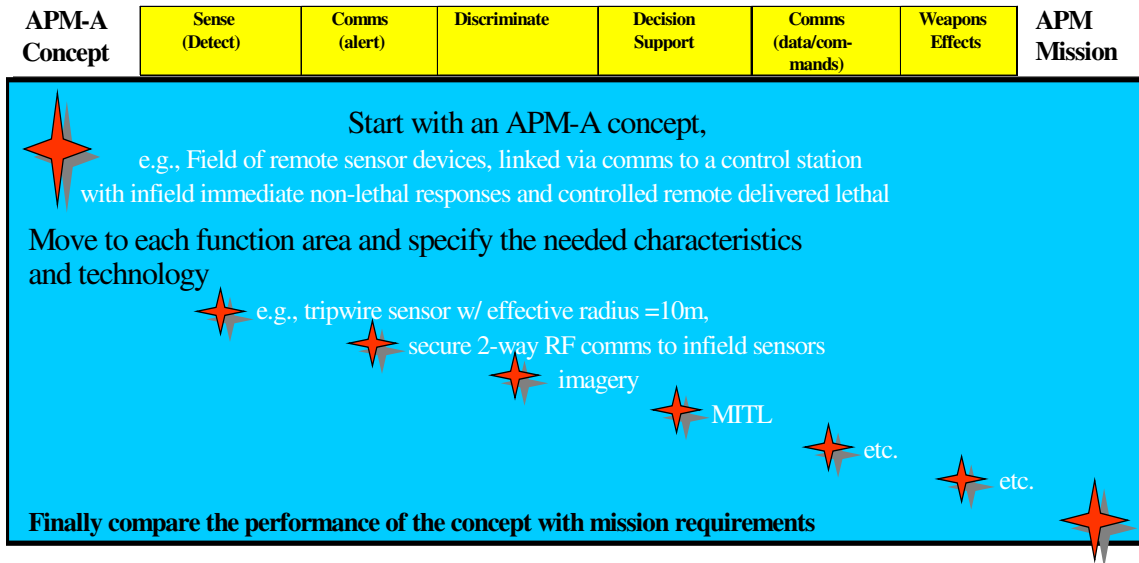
APM-A Concept

| Sense (Detect) | Comms (alert) | Discriminate | Decision Support | Comms (data/commands) | Weapons Effects |
|---|---|---|---|---|---|

APM Mission

Start with an APM-A concept,

e.g., Field of remote sensor devices, linked via comms to a control station with infield immediate non-lethal responses and controlled remote delivered lethal

Move to each function area and specify the needed characteristics and technology

e.g., tripwire sensor w/ effective radius =10m,

secure 2-way RF comms to infield sensors

imagery

MITL

etc.

etc.

Finally compare the performance of the concept with mission requirements